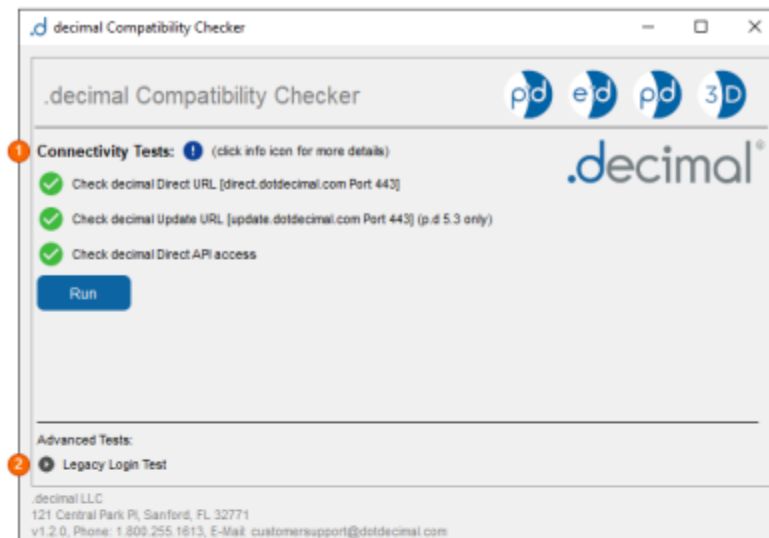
.d decimal Compatibility Checker

.decimal Compatibility Checker

pd ed pd 3D

1 Connectivity Tests: ! (click info icon for more details)

.decimal®

Check decimal Direct URL [direct.dotdecimal.com Port 443]

Check decimal Update URL [update.dotdecimal.com Port 443] (p.d 5.3 only)

Check decimal Direct API access

Run

Advanced Tests:

2 Legacy Login Test

.decimal LLC
121 Central Park Pl, Sanford, FL 32771
v1.2.0, Phone: 1.800.255.1613, E-Mail: customersupport@dotdecimal.com